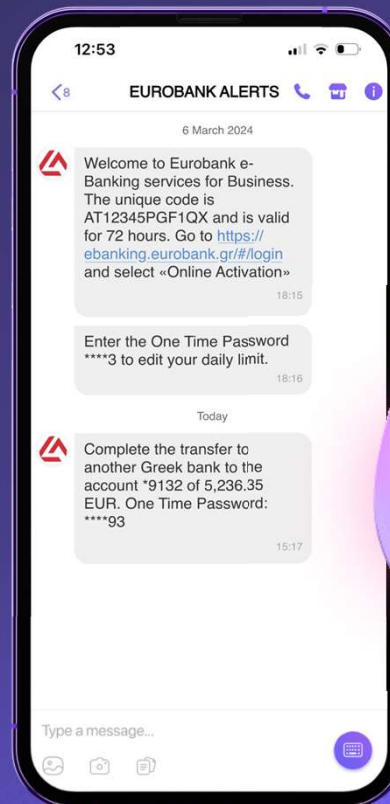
12:53

8

EUROBANK ALERTS

6 March 2024

Welcome to Eurobank e-Banking services for Business. The unique code is AT12345PGF1QX and is valid for 72 hours. Go to https://ebanking.eurobank.gr/#/login and select «Online Activation»

18:15

Enter the One Time Password ****3 to edit your daily limit.

18:16

Today

Complete the transfer to another Greek bank to the account *9132 of 5,236.35 EUR. One Time Password: ****93

15:17

Type a message...